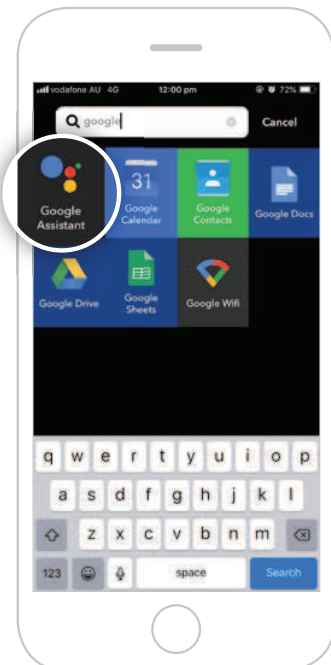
vodafone AU 4G
12:00 pm
72%

google
Cancel

Google Assistant
31
Google Calendar
Google Contacts
Google Docs
Google Drive
Google Sheets
Google Wifi

q w e r t y u i o p
a s d f g h j k l
z x c v b n m
123
space
Search